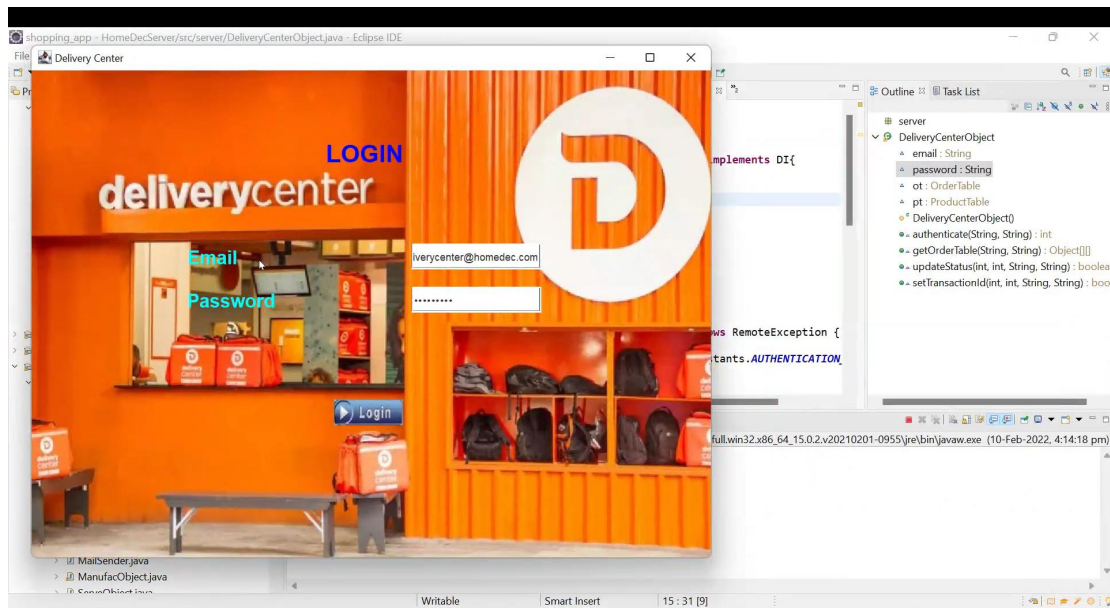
shopping_app - HomeDecServer/src/server/DeliveryCenterObject.java - Eclipse IDE

File

Delivery Center

LOGIN

deliverycenter

Email

Password

iverycenter@homedec.com

•••••••••

Login

mplements DI{

ws RemoteException {

tants.AUTHENTICATION_

Outline ☒ Task List

server

DeliveryCenterObject

email : String

password : String

ot : OrderTable

pt : ProductTable

DeliveryCenterObject()

authenticate(String, String) : int

getOrderTable(String, String) : Object[][]

updateStatus(int, int, String, String) : boolea

setTransactionId(int, int, String, String) : boo

full.win32.x86_64_15.0.2.v20210201-0955\jre\bin\javaw.exe (10-Feb-2022, 4:14:18 pm)

MailSender.java

ManufacObject.java

Writable

Smart Insert

15 : 31 [9]